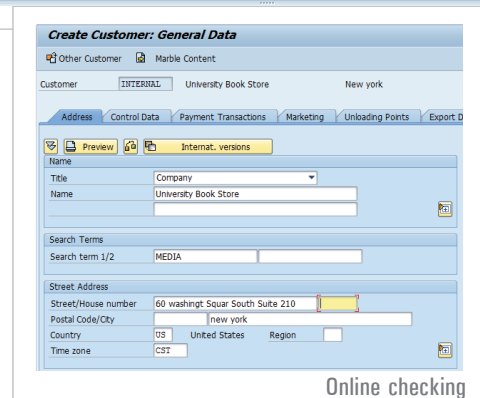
Create Customer: General Data

Other Customer   Marble Content

Customer   INTERNAL   University Book Store   New york

Address   Control Data   Payment Transactions   Marketing   Unloading Points   Export D

Preview   Internat. versions

Name

Title   Company

Name   University Book Store

Search Terms

Search term 1/2   MEDIA

Street Address

Street/House number   60 washingt Squar South Suite 210

Postal Code/City   new york

Country   US   United States   Region

Time zone   CST

Online checking